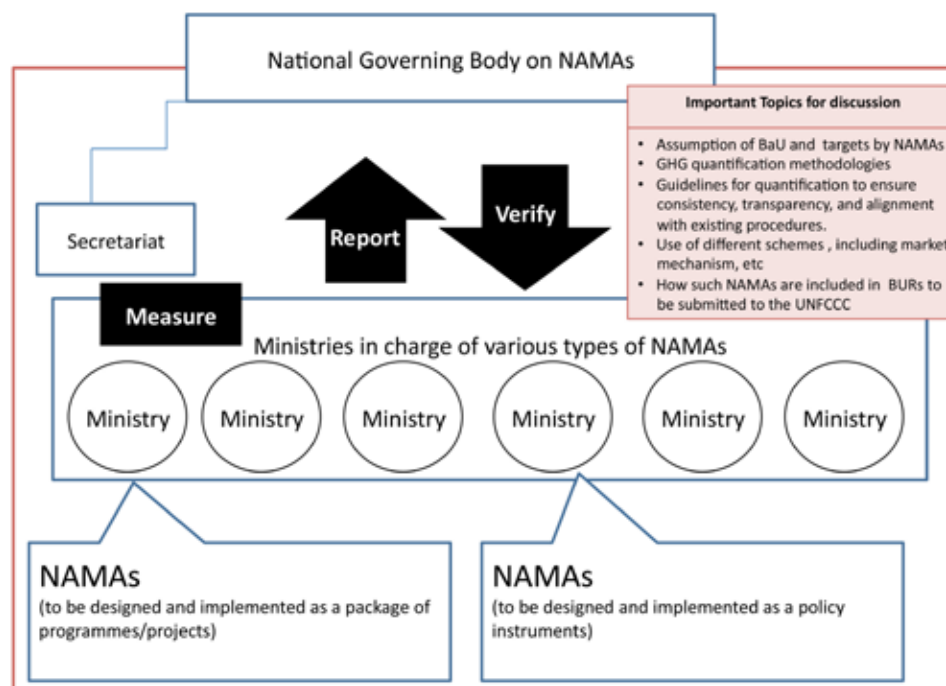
National Governing Body on NAMAs

Important Topics for discussion

- Assumption of BaU and targets by NAMAs
- GHG quantification methodologies
- Guidelines for quantification to ensure consistency, transparency, and alignment with existing procedures.
- Use of different schemes , including market mechanism, etc
- How such NAMAs are included in BURs to be submitted to the UNFCCC

Secretariat

Report

Verify

Measure

Ministries in charge of various types of NAMAs

Ministry

Ministry

Ministry

Ministry

Ministry

Ministry

NAMAs
(to be designed and implemented as a package of programmes/projects)

NAMAs
(to be designed and implemented as a policy instruments)